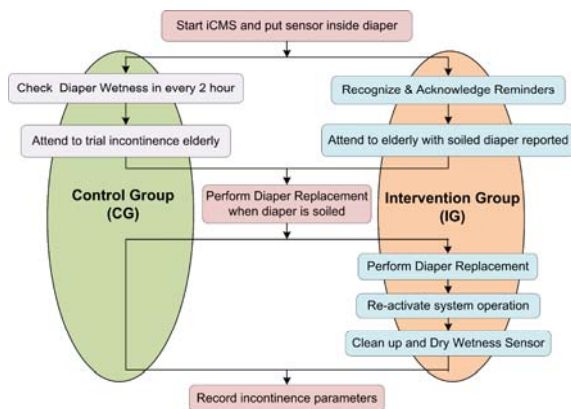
Start iCMS and put sensor inside diaper

Check Diaper Wetness in every 2 hour

Attend to trial incontinence elderly

Recognize & Acknowledge Reminders

Attend to elderly with soiled diaper reported

Control Group (CG)

Perform Diaper Replacement when diaper is soiled

Intervention Group (IG)

Perform Diaper Replacement

Re-activate system operation

Clean up and Dry Wetness Sensor

Record incontinence parameters